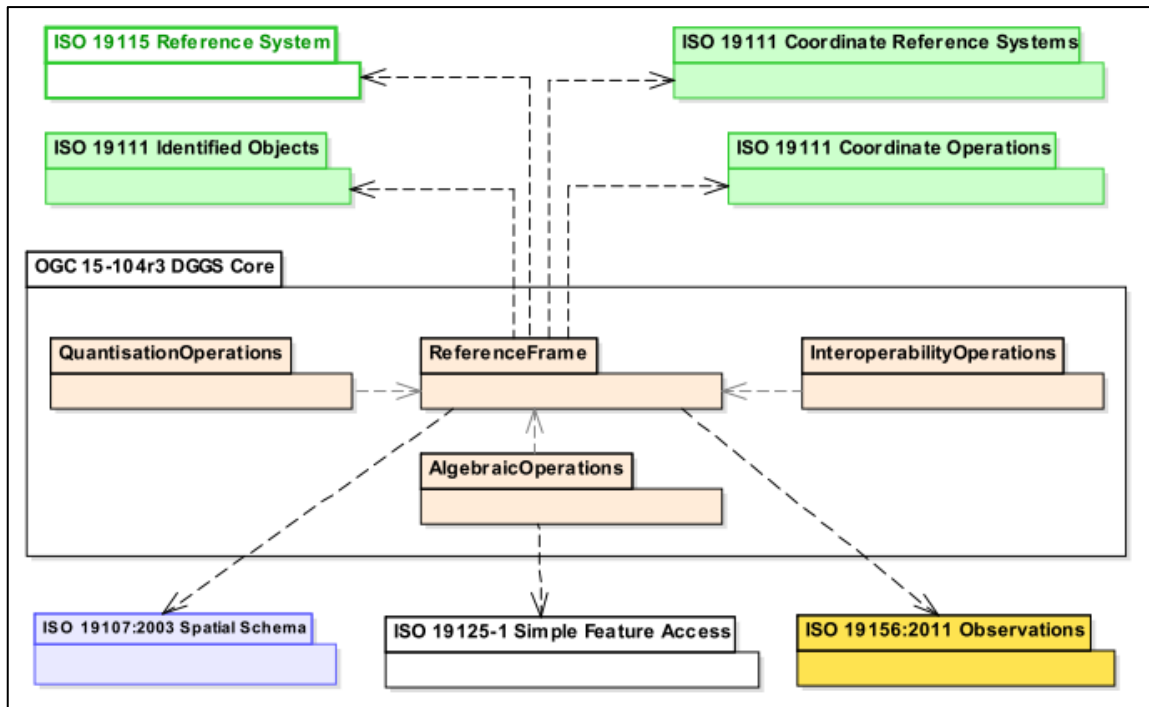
ISO 19115 Reference System

ISO 19111 Coordinate Reference Systems

ISO 19111 Identified Objects

ISO 19111 Coordinate Operations

OGC 15-104r3 DGGS Core

QuantisationOperations

ReferenceFrame

InteroperabilityOperations

AlgebraicOperations

ISO 19107:2003 Spatial Schema

ISO 19125-1 Simple Feature Access

ISO 19156:2011 Observations